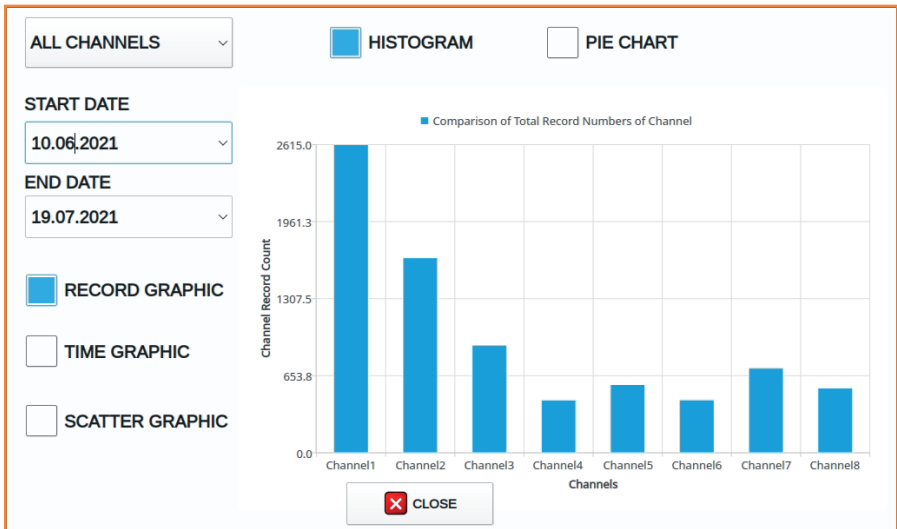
ALL CHANNELS

HISTOGRAM

PIE CHART

START DATE

10.06.2021

END DATE

19.07.2021

RECORD GRAPHIC

TIME GRAPHIC

SCATTER GRAPHIC

Comparison of Total Record Numbers of Channel

Channel Record Count

2615.0
1961.3
1307.5
653.8
0.0

Channel1 Channel2 Channel3 Channel4 Channel5 Channel6 Channel7 Channel8

Channels

CLOSE